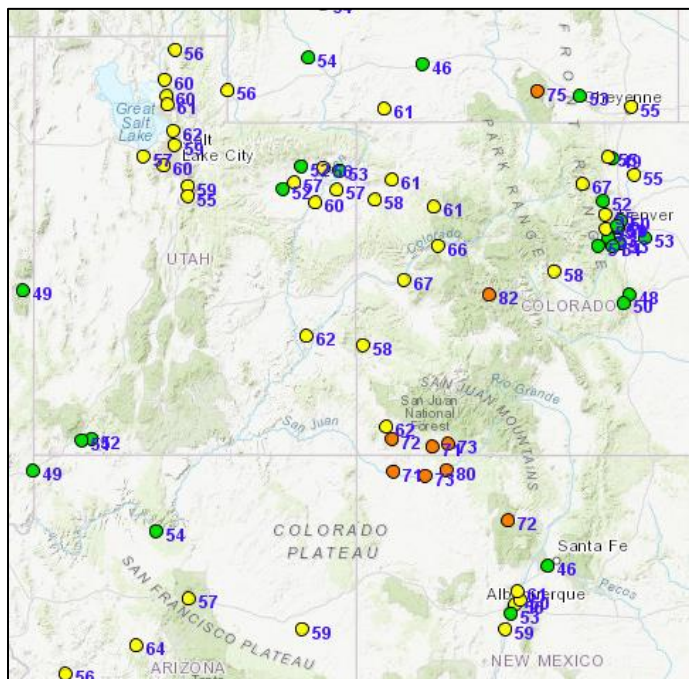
56
54
46
60
60
61
Great Salt Lake
56
61
75
53
Cheyenne
55
62
59
Salt Lake City
57
60
52
60
63
57
61
52
57
60
58
61
59
55
52
Denver
53
67
55
FRONT RANGE
PARK RANGE
Colorado
66
UTAH
67
58
49
82
COLORADO
48
50
62
58
SAN JUAN MOUNTAINS
San Juan National Forest
Rio Grande
62
72
71
73
San Juan
52
49
71
73
80
72
COLORADO PLATEAU
54
Santa Fe
46
Pecos
SAN FRANCISCO PLATEAU
57
Albuquerque
60
53
59
64
ARIZONA
56
NEW MEXICO